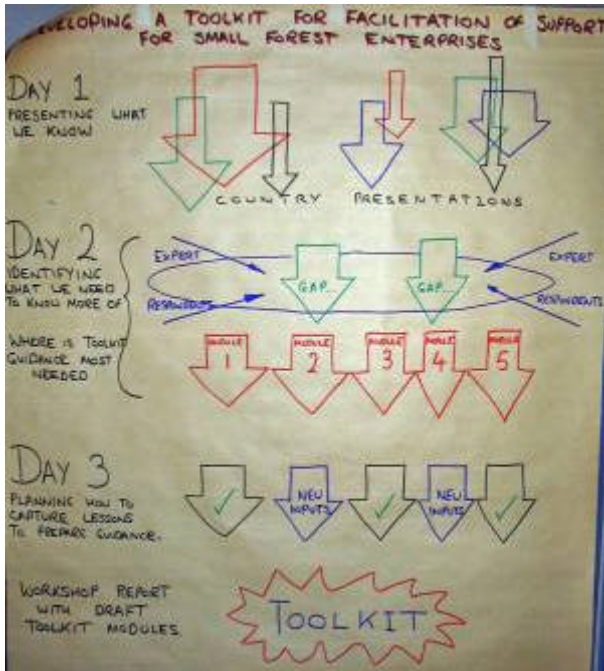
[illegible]ELOPING A TOOLKIT FOR FACILITATION OF SUPPORT FOR SMALL FOREST ENTERPRISES

DAY 1
PRESENTING WHAT WE KNOW

COUNTRY PRESENTATIONS

DAY 2
IDENTIFYING WHAT WE NEED TO KNOW MORE OF

WHERE IS TOOLKIT GUIDANCE MOST NEEDED

EXPERT
RESPONDENTS
GAP
GAP
EXPERT
RESPONDENTS

MODULE 1
MODULE 2
MODULE 3
MODULE 4
MODULE 5

DAY 3
PLANNING HOW TO CAPTURE LESSONS TO PREPARE GUIDANCE.

✓
NEW INPUTS
✓
NEW INPUTS
✓

WORKSHOP REPORT WITH DRAFT TOOLKIT MODULES

TOOLKIT